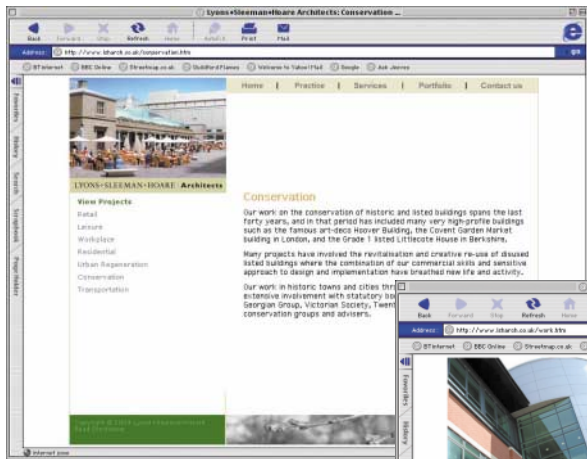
Lyons+Sleeman+Hoare Architects: Conservation

Back Forward Stop Refresh Home AutoFill Print Mail

Address: http://www.lsharch.co.uk/conservation.htm

BTinternet BBC Online Streetmap.co.uk Guildford Flames Welcome to Yahoo! Mail Google Ask Jeeves

Favorites History Search Scrapbook Page Holder

Home | Practice | Services | Portfolio | Contact us

LYONS • SLEEMAN • HOARE Architects

View Projects
Retail
Leisure
Workplace
Residential
Urban Regeneration
Conservation
Transportation

Conservation

Our work on the conservation of historic and listed buildings spans the last forty years, and in that period has included many very high-profile buildings such as the famous art-deco Hoover Building, the Covent Garden Market building in London, and the Grade 1 listed Littlecote House in Berkshire.

Many projects have involved the revitalisation and creative re-use of disused listed buildings where the combination of our commercial skills and sensitive approach to design and implementation have breathed new life and activity.

Our work in historic towns and cities thr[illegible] extensive involvement with statutory bo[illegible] Georgian Group, Victorian Society, Twent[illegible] conservation groups and advisers.

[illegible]

Internet zone

Back Forward Stop Refresh Home

Address: http://www.lsharch.co.uk/work.htm

BTinternet BBC Online Streetmap.co.uk

Favorites History